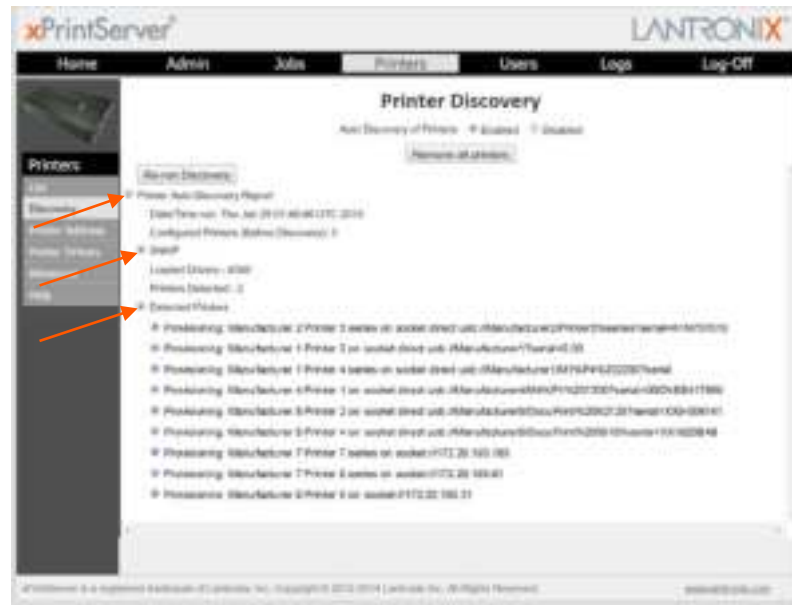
xPrintServer®

LANTRONIX

Home | Admin | Jobs | Printers | Users | Logs | Log-Off

Printers

List

Discovery

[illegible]

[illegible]

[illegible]

Help

Printer Discovery

Auto Discovery of Printers ● Enabled ○ Disabled

Remove all printers

Re-run Discovery

Printer Auto Discovery Report

Date/Time run: Thu Jan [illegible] UTC 2013

Configured Printers (before Discovery): 3

Install

Loaded Drivers : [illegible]

Printers Detected : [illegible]

Detected Printers

Provisioning: Manufacturer 2 Printer 3 series on socket direct usb://Manufacturer2/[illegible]

Provisioning: Manufacturer 1 Printer 3 on socket direct usb://Manufacturer1?serial=0.00

Provisioning: Manufacturer 1 Printer 4 series on socket direct usb://Manufacturer1/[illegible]

Provisioning: Manufacturer 4 Printer 1 on socket direct usb://Manufacturer4/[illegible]

Provisioning: Manufacturer 5 Printer 2 on socket direct usb://Manufacturer5/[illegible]

Provisioning: Manufacturer 5 Printer 4 on socket direct usb://Manufacturer5/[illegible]

Provisioning: Manufacturer 7 Printer 7 series on socket://172.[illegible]

Provisioning: Manufacturer 7 Printer 8 series on socket://172.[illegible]

Provisioning: Manufacturer 8 Printer 6 on socket://172.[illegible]

xPrintServer is a registered trademark of Lantronix, Inc. Copyright © 2012-2014 Lantronix Inc. All Rights Reserved. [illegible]